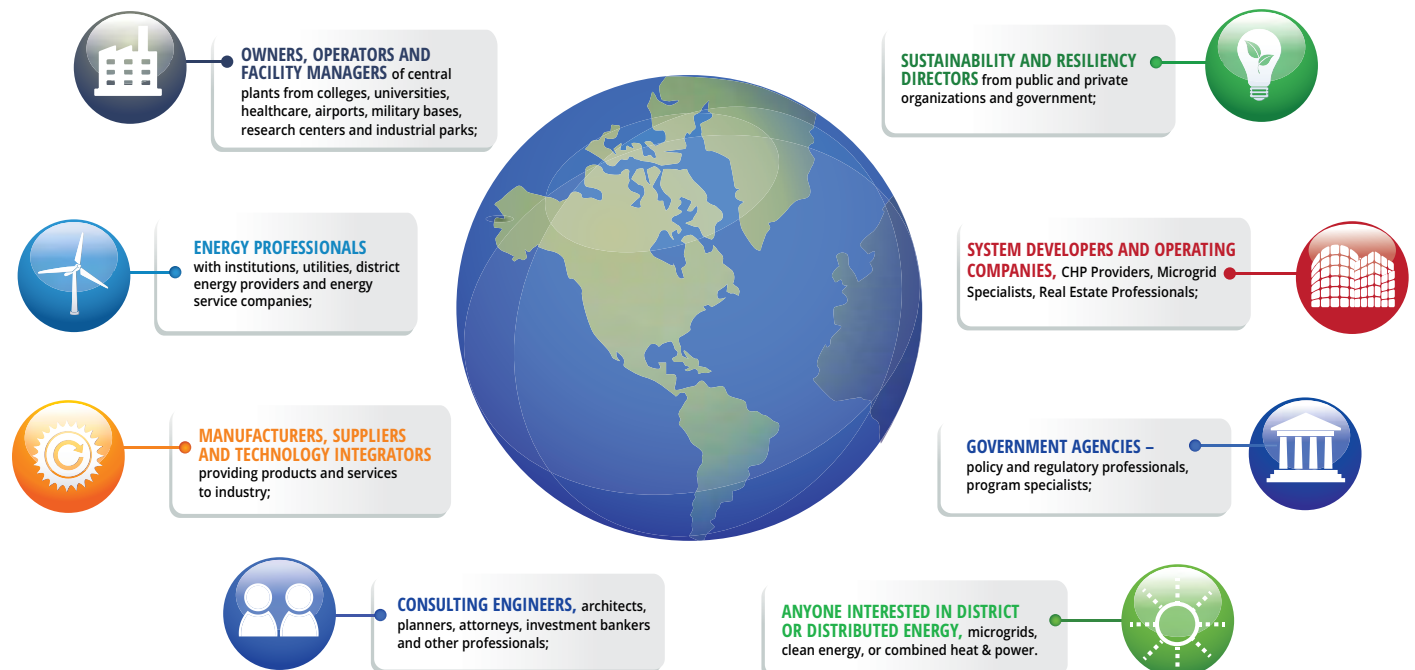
OWNERS, OPERATORS AND FACILITY MANAGERS of central plants from colleges, universities, healthcare, airports, military bases, research centers and industrial parks;

ENERGY PROFESSIONALS with institutions, utilities, district energy providers and energy service companies;

MANUFACTURERS, SUPPLIERS AND TECHNOLOGY INTEGRATORS providing products and services to industry;

CONSULTING ENGINEERS, architects, planners, attorneys, investment bankers and other professionals;

SUSTAINABILITY AND RESILIENCY DIRECTORS from public and private organizations and government;

SYSTEM DEVELOPERS AND OPERATING COMPANIES, CHP Providers, Microgrid Specialists, Real Estate Professionals;

GOVERNMENT AGENCIES – policy and regulatory professionals, program specialists;

ANYONE INTERESTED IN DISTRICT OR DISTRIBUTED ENERGY, microgrids, clean energy, or combined heat & power.